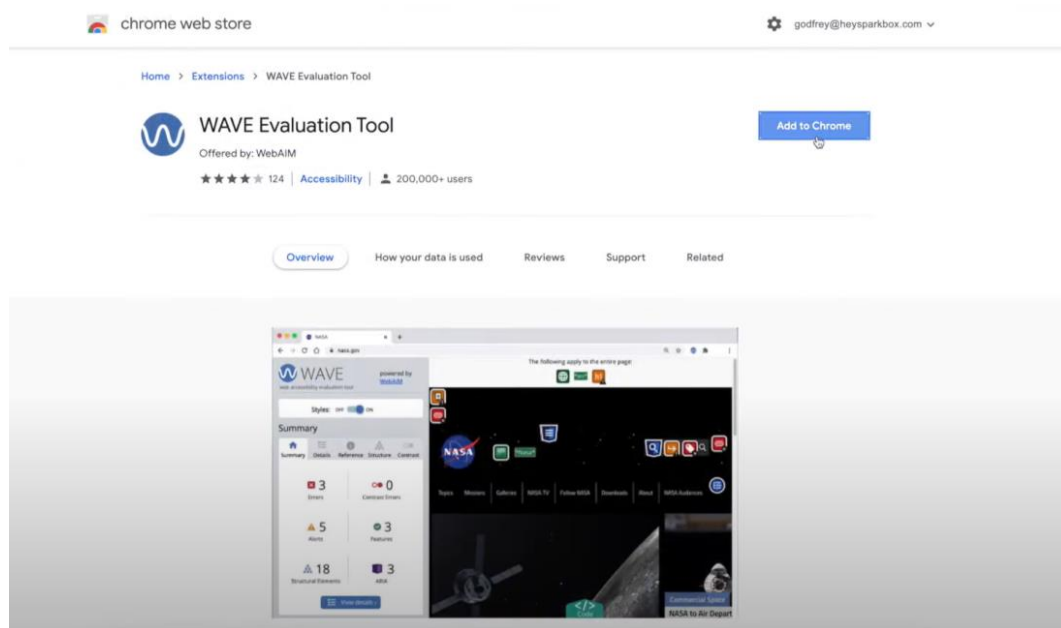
chrome web store

godfrey@heysparkbox.com

Home > Extensions > WAVE Evaluation Tool

WAVE Evaluation Tool

Offered by: WebAIM

124 | Accessibility | 200,000+ users

Add to Chrome

Overview How your data is used Reviews Support Related

NASA

nasa.gov

WAVE

web accessibility evaluation tool

powered by WebAIM

Styles: OFF ON

Summary

Summary Details Reference Structure Contrast

3 Errors

0 Contrast Errors

5 Alerts

3 Features

18 Structural Elements

3 ARIA

View details

The following apply to the entire page:

NASA

Topics Missions Galleries NASA TV Follow NASA Downloads About NASA Audiences

Commercial Space

NASA to Air Depart

Code